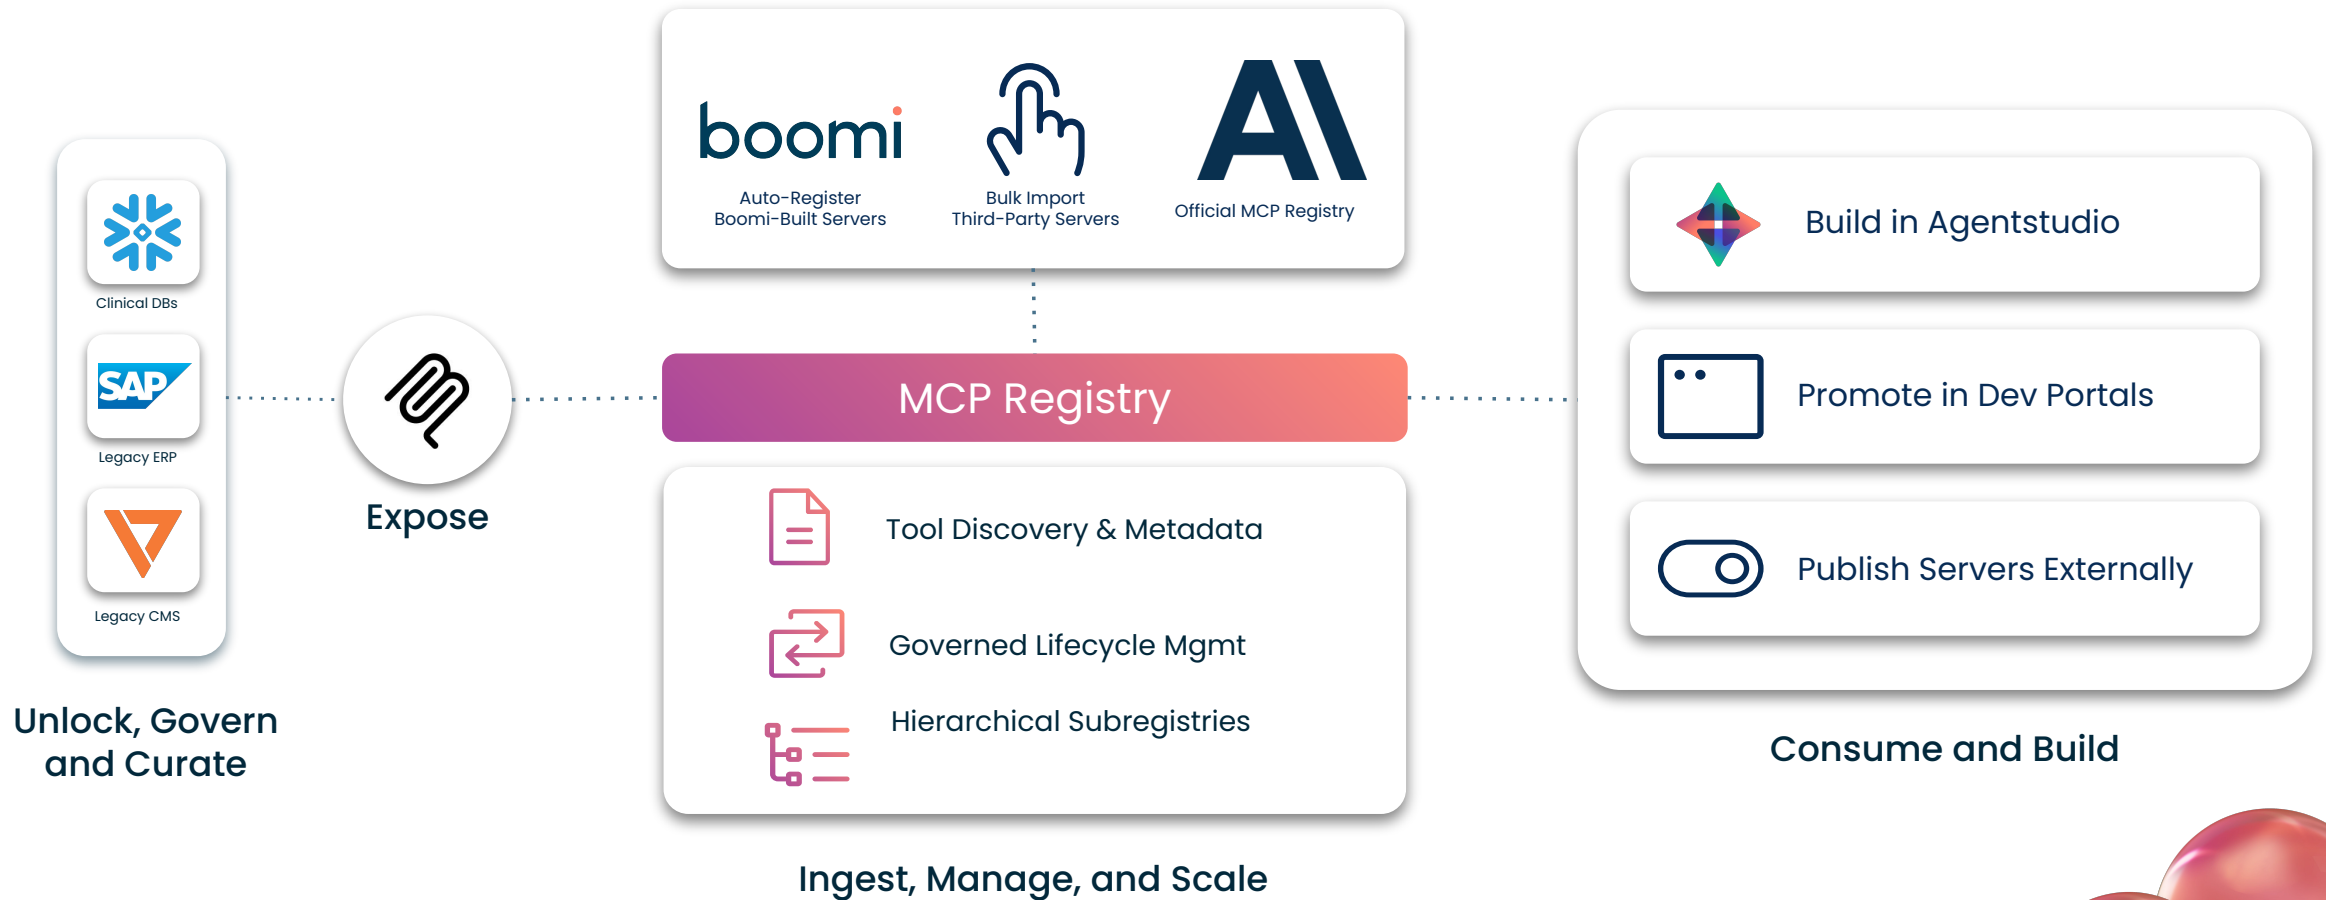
SAP

Clinical DBs

Legacy ERP

Legacy CMS

Unlock, Govern and Curate

Expose

boomi

Auto-Register Boomi-Built Servers

Bulk Import Third-Party Servers

Official MCP Registry

MCP Registry

Tool Discovery & Metadata

Governed Lifecycle Mgmt

Hierarchical Subregistries

Ingest, Manage, and Scale

Build in Agentstudio

Promote in Dev Portals

Publish Servers Externally

Consume and Build